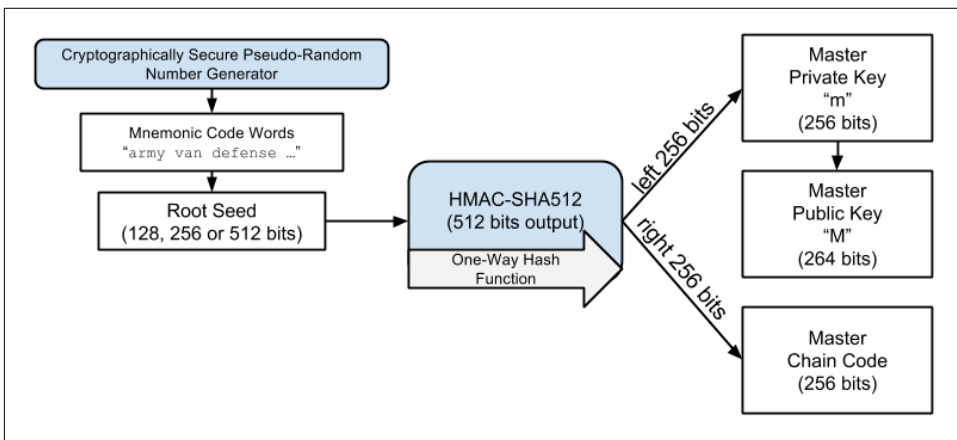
Cryptographically Secure Pseudo-Random Number Generator

Mnemonic Code Words
"army van defense ..."

Root Seed
(128, 256 or 512 bits)

HMAC-SHA512
(512 bits output)

One-Way Hash Function

left 256 bits

right 256 bits

Master
Private Key
"m"
(256 bits)

Master
Public Key
"M"
(264 bits)

Master
Chain Code
(256 bits)